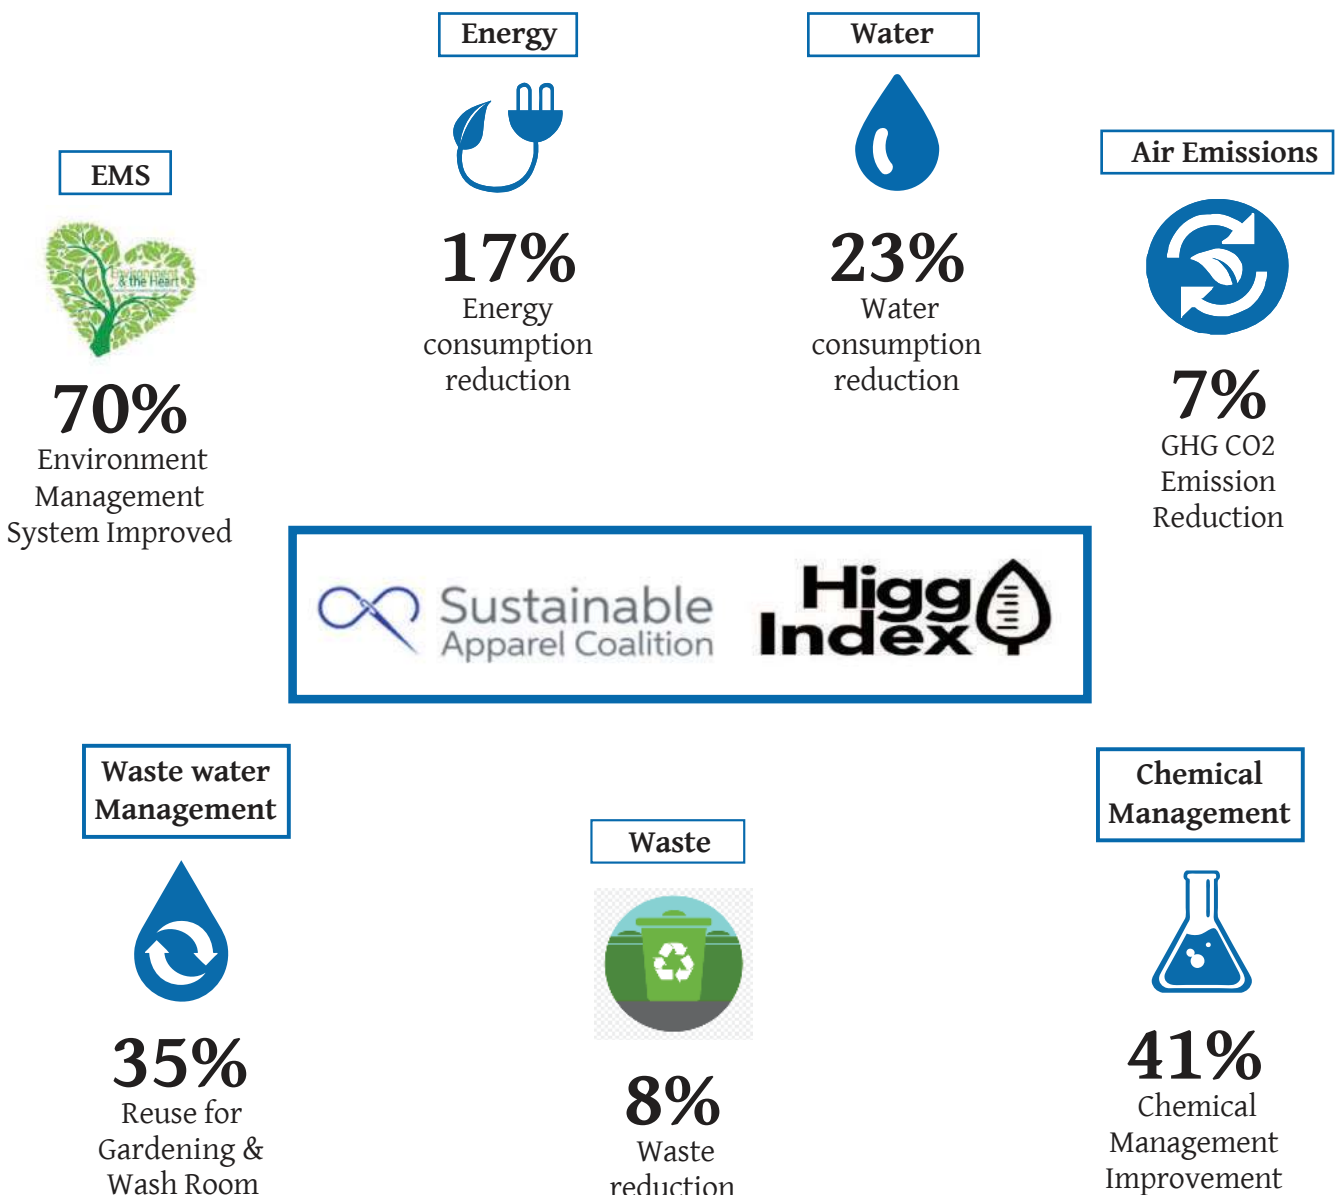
Energy

Water

EMS

Air Emissions

17%
Energy consumption reduction

23%
Water consumption reduction

Environment & the Heart

70%
Environment Management System Improved

7%
GHG CO2 Emission Reduction

Sustainable Apparel Coalition

Higg Index

Waste water Management

Waste

Chemical Management

35%
Reuse for Gardening & Wash Room

8%
Waste reduction

41%
Chemical Management Improvement